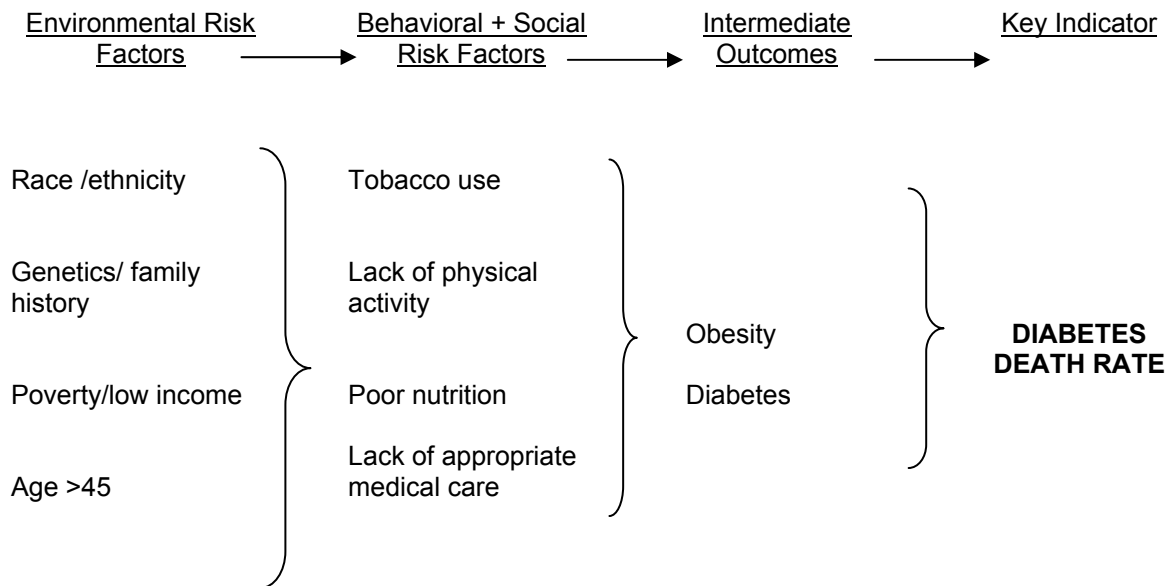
Environmental Risk Factors

Behavioral + Social Risk Factors

Intermediate Outcomes

Key Indicator

Race /ethnicity

Genetics/ family history

Poverty/low income

Age >45

Tobacco use

Lack of physical activity

Poor nutrition

Lack of appropriate medical care

Obesity

Diabetes

**DIABETES DEATH RATE**